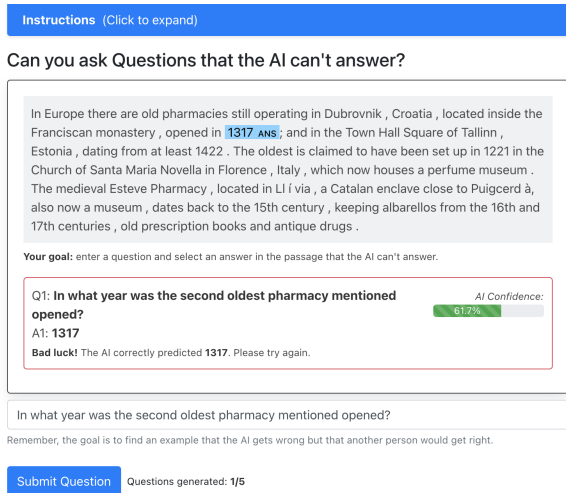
Instructions (Click to expand)

Can you ask Questions that the AI can't answer?

In Europe there are old pharmacies still operating in Dubrovnik , Croatia , located inside the Franciscan monastery , opened in 1317 ANS ; and in the Town Hall Square of Tallinn , Estonia , dating from at least 1422 . The oldest is claimed to have been set up in 1221 in the Church of Santa Maria Novella in Florence , Italy , which now houses a perfume museum . The medieval Esteve Pharmacy , located in Ll í via , a Catalan enclave close to Puigcerd à , also now a museum , dates back to the 15th century , keeping albarellos from the 16th and 17th centuries , old prescription books and antique drugs .

Your goal: enter a question and select an answer in the passage that the AI can't answer.

Q1: In what year was the second oldest pharmacy mentioned opened?
A1: 1317

AI Confidence:
61.7%

Bad luck! The AI correctly predicted 1317. Please try again.

In what year was the second oldest pharmacy mentioned opened?

Remember, the goal is to find an example that the AI gets wrong but that another person would get right.

Submit Question

Questions generated: 1/5